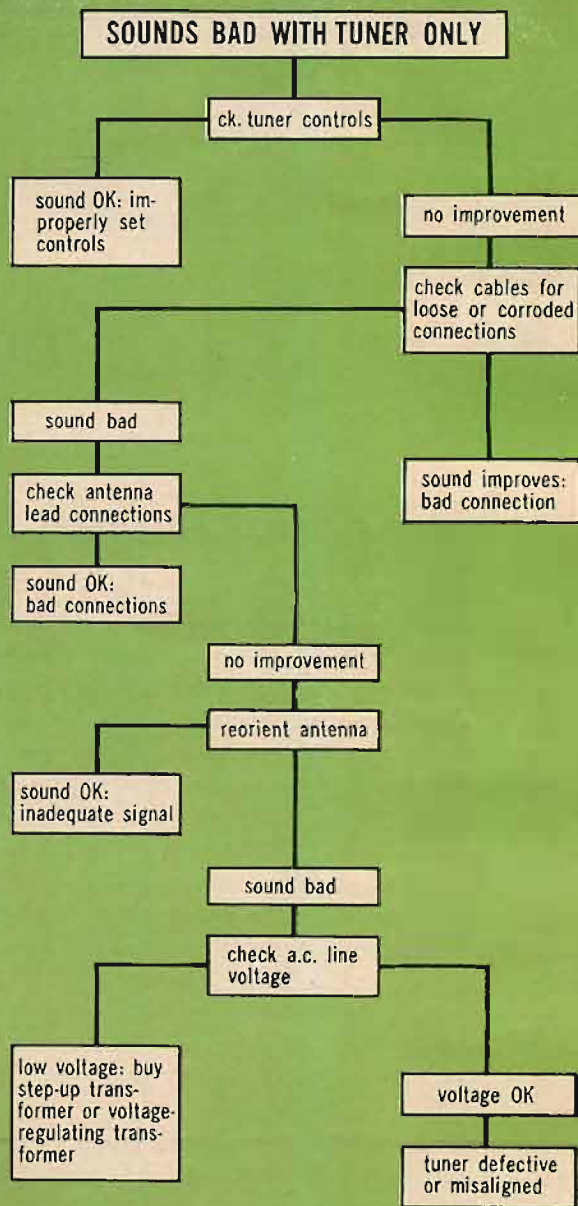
SOUNDS BAD WITH TUNER ONLY

ck. tuner controls

sound OK: improperly set controls

no improvement

check cables for loose or corroded connections

sound bad

sound improves: bad connection

check antenna lead connections

sound OK: bad connections

no improvement

reorient antenna

sound OK: inadequate signal

sound bad

check a.c. line voltage

low voltage: buy step-up transformer or voltage-regulating transformer

voltage OK

tuner defective or misaligned